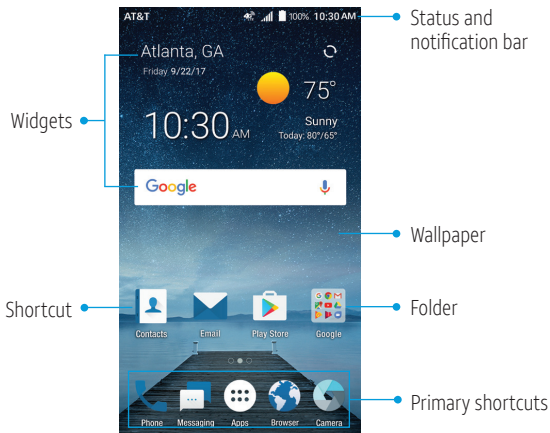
AT&T 100% 10:30 AM

Status and notification bar

Atlanta, GA
Friday 9/22/17

75°

10:30 AM

Sunny
Today: 80°/65°

Widgets

Google

Wallpaper

Shortcut

Contacts Email Play Store Google

Folder

Phone Messaging Apps Browser Camera

Primary shortcuts